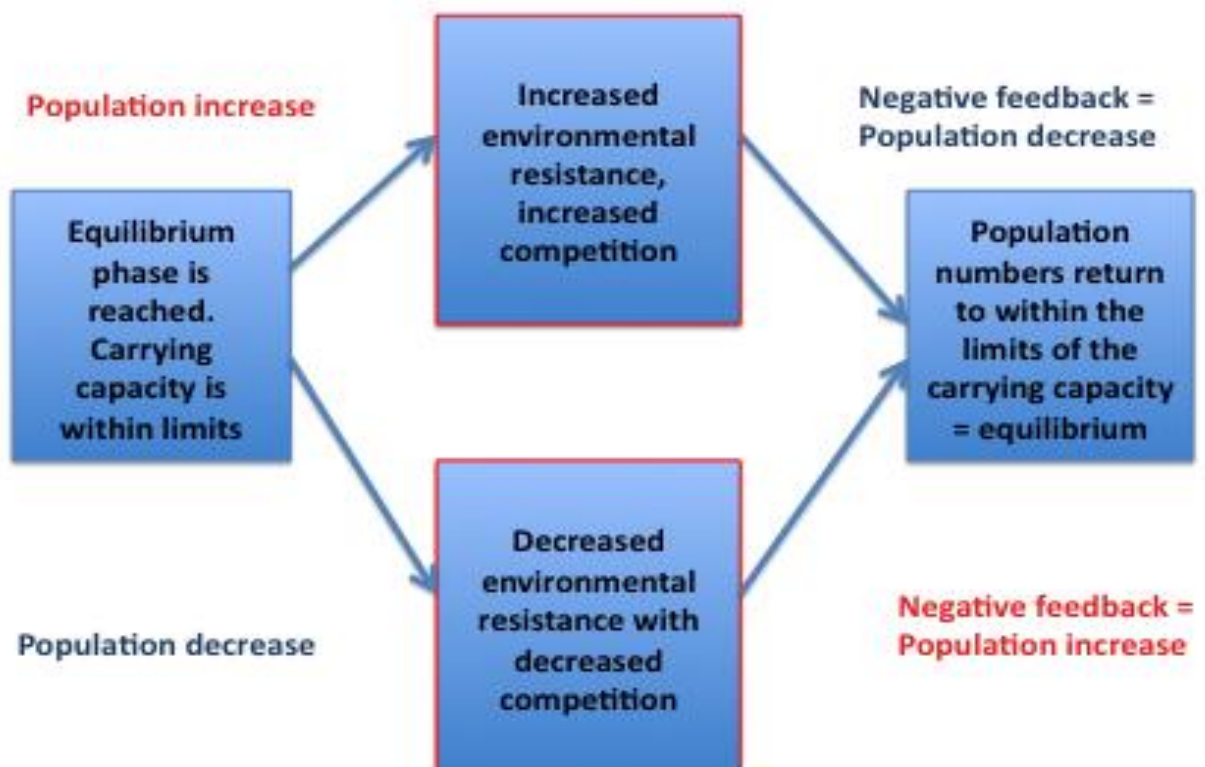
Population increase

Increased environmental resistance, increased competition

Negative feedback = Population decrease

Equilibrium phase is reached. Carrying capacity is within limits

Population numbers return to within the limits of the carrying capacity = equilibrium

Decreased environmental resistance with decreased competition

Population decrease

Negative feedback = Population increase